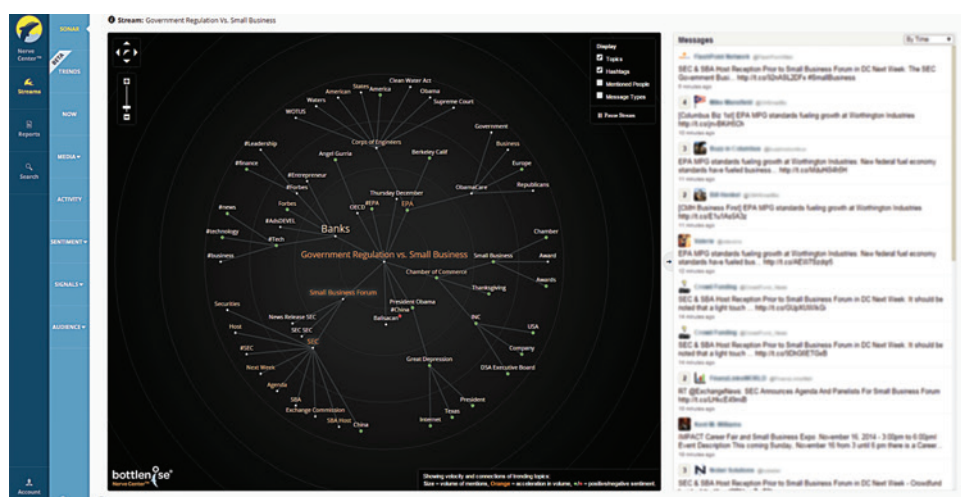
Nerve Center™

Streams

Reports

Search

Account

SONAR

BETA

TRENDS

NOW

MEDIA ▾

ACTIVITY

SENTIMENT ▾

SIGNALS ▾

AUDIENCE ▾

Stream: Government Regulation Vs. Small Business

Display
Topics
Hashtags
Mentioned People
Message Types
Pause Stream

Clean Water Act
States
American
America
Obama
Waters
Supreme Court
WOTUS
Government
Corps of Engineers
#Leadership
Business
Angel Gurria
Berkeley Calif
#finance
Europe
#Entrepreneur
ObamaCare
Republicans
#Forbes
Thursday December
Forbes
#news
#EPA
OECD
EPA
#AdsDEVEL
#technology
#Tech
Banks
Chamber
#business
Government Regulation vs. Small Business
Small Business
Award
Chamber of Commerce
Awards
Thanksgiving
Small Business Forum
Securities
President Obama
#China
Baltacaio
News Release SEC
Host
INC
USA
SEC SEC
SEC
#SEC
Company
Great Depression
Next Week
DSA Executive Board
Agenda
SBA
President
Exchange Commission
Texas
SBA Host
Internet
China

bottlenose
Nerve Center™

Showing velocity and connections of trending topics:
Size = volume of mentions, Orange = acceleration in volume, +/- = positive/negative sentiment

Messages
By Time

SEC & SBA Host Reception Prior to Small Business Forum in DC Next Week: The SEC Government Busi... http://t.co/3sA6L2DFx #SmallBusiness

[Columbus Biz 1st] EPA MPG standards fueling growth at Worthington Industries http://t.co/jxvBKHl0Ch

EPA MPG standards fueling growth at Worthington Industries: New federal fuel economy standards have fueled bus... http://t.co/MaHSh8H

[Cbth Business First] EPA MPG standards fueling growth at Worthington Industries http://t.co/lAs5A3z

EPA MPG standards fueling growth at Worthington Industries: New federal fuel economy standards have fueled bus... http://t.co/AEW75zdpf5

SEC & SBA Host Reception Prior to Small Business Forum in DC Next Week: It should be noted that a light touch ... http://t.co/OiqKUWkGi

SEC & SBA Host Reception Prior to Small Business Forum in DC Next Week: It should be noted that a light touch ... http://t.co/SDK0lETGxB

RT @ExchangeNews: SEC Announces Agenda And Panelists For Small Business Forum http://t.co/LNkcE49mB

IMPACT Career Fair and Small Business Expo: November 16, 2014 - 3:00pm to 6:00pm! Event Description This coming Sunday, November 16th there is a Career...

SEC & SBA Host Reception Prior to Small Business Forum in DC Next Week - Crowdfund